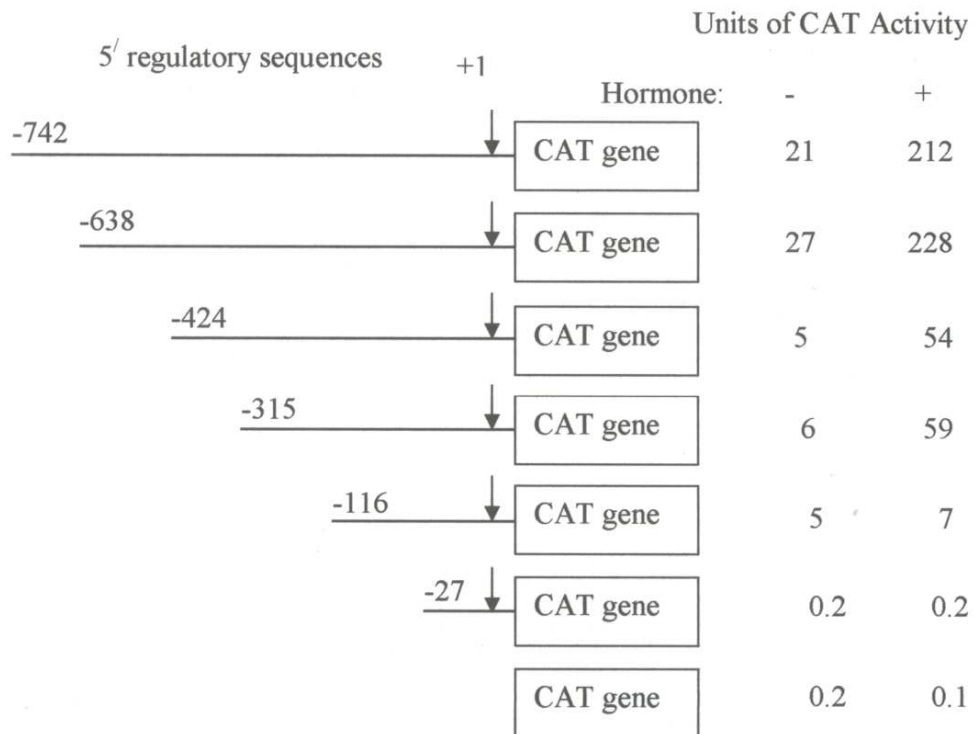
Units of CAT Activity

$5^{/}$ regulatory sequences +1

Hormone: - +

-742 CAT gene 21 212

-638 CAT gene 27 228

-424 CAT gene 5 54

-315 CAT gene 6 59

-116 CAT gene 5 7

-27 CAT gene 0.2 0.2

CAT gene 0.2 0.1